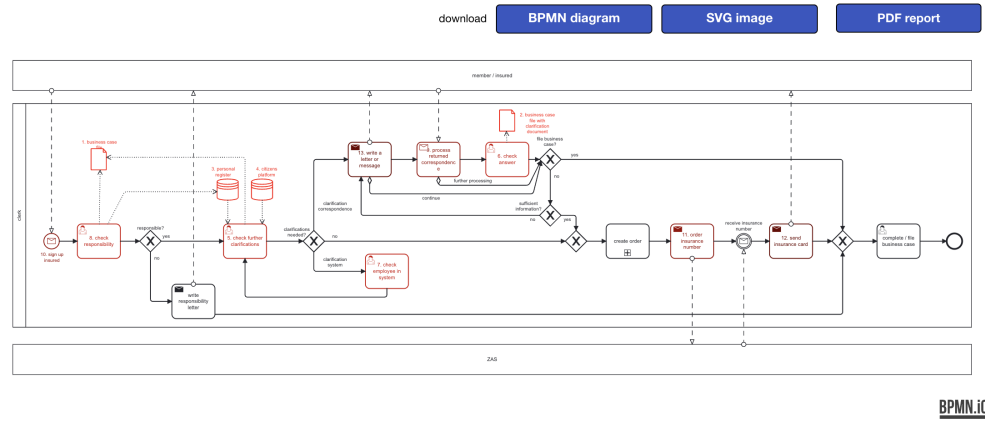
download BPMN diagram SVG image PDF report

member / insured

clerk

1. business case

2. business case file with clarification document

3. personal register

4. citizens' platform

10. sign up insured

8. check responsibility

responsible?

yes

no

5. check further clarifications

clarifications needed?

clarification correspondence

no

clarification system

7. check employee in system

13. write a letter or message

9. process returned correspondence

6. check answer

file business case?

yes

no

further processing

continue

sufficient information?

no

yes

create order

11. order insurance number

receive insurance number

12. send insurance card

complete / file business case

write responsibility letter

ZAS

BPMN.iO